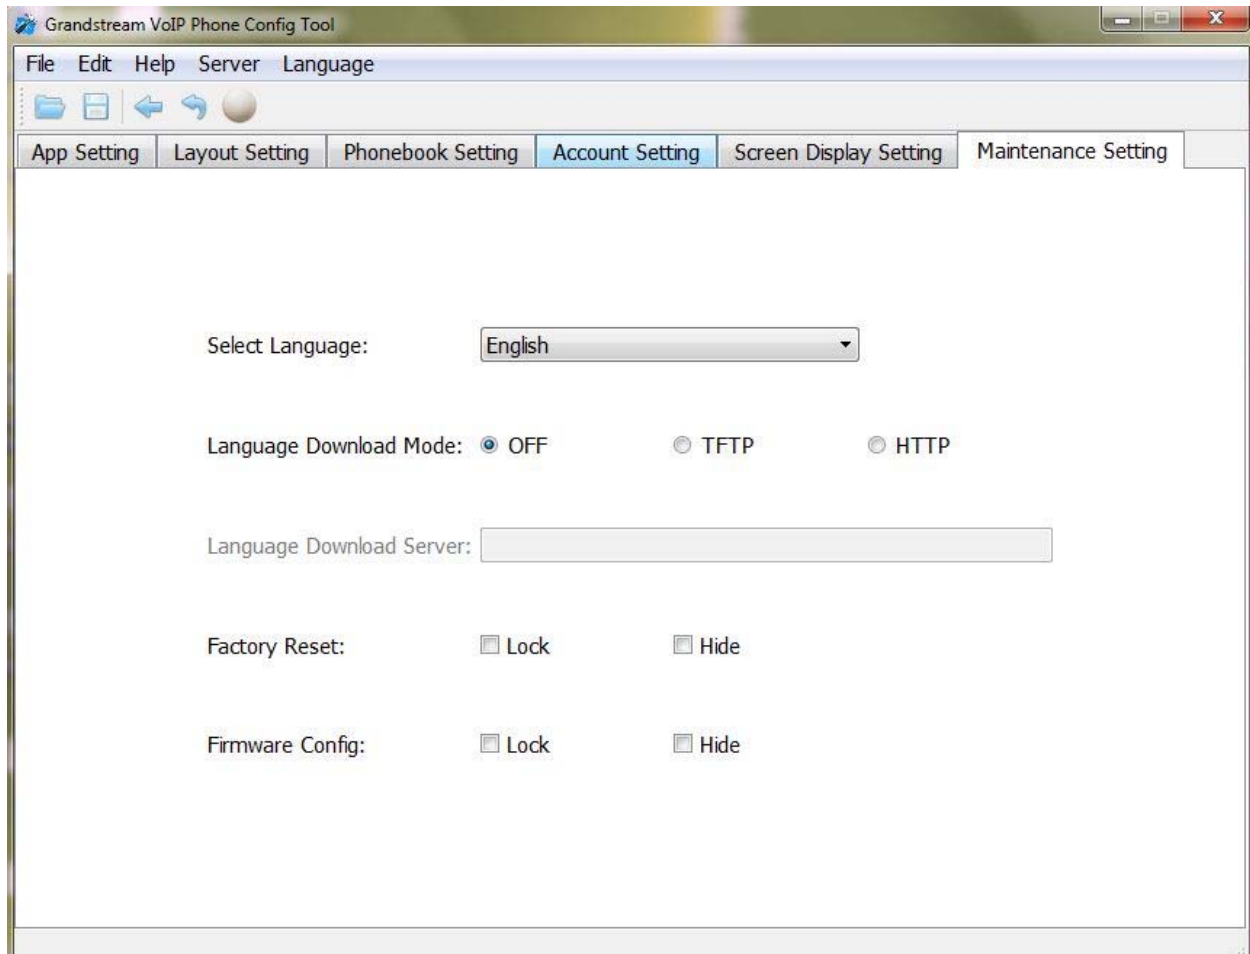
Grandstream VoIP Phone Config Tool

File Edit Help Server Language

App Setting | Layout Setting | Phonebook Setting | Account Setting | Screen Display Setting | Maintenance Setting

Select Language: English

Language Download Mode: OFF TFTP HTTP

Language Download Server:

Factory Reset: Lock Hide

Firmware Config: Lock Hide